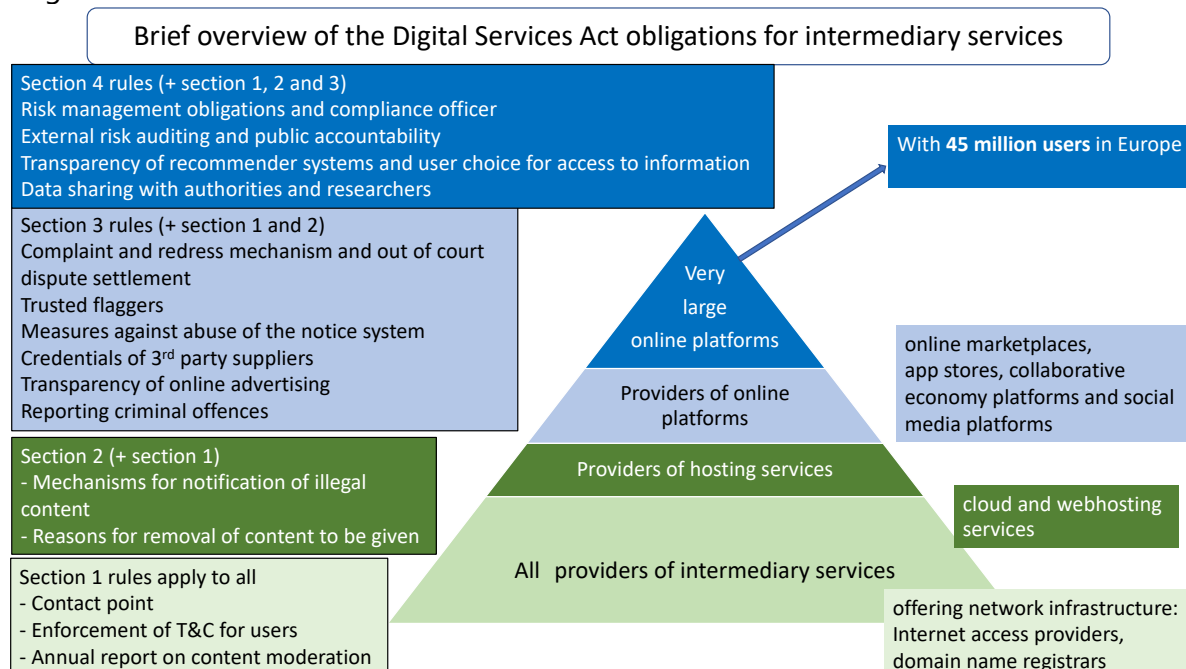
Brief overview of the Digital Services Act obligations for intermediary services

Section 4 rules (+ section 1, 2 and 3)
Risk management obligations and compliance officer
External risk auditing and public accountability
Transparency of recommender systems and user choice for access to information
Data sharing with authorities and researchers

With **45 million users** in Europe

Section 3 rules (+ section 1 and 2)
Complaint and redress mechanism and out of court dispute settlement
Trusted flaggers
Measures against abuse of the notice system
Credentials of 3rd party suppliers
Transparency of online advertising
Reporting criminal offences

Very large online platforms

Providers of online platforms

online marketplaces, app stores, collaborative economy platforms and social media platforms

Section 2 (+ section 1)
- Mechanisms for notification of illegal content
- Reasons for removal of content to be given

Providers of hosting services

cloud and webhosting services

All providers of intermediary services

Section 1 rules apply to all
- Contact point
- Enforcement of T&C for users
- Annual report on content moderation

offering network infrastructure: Internet access providers, domain name registrars